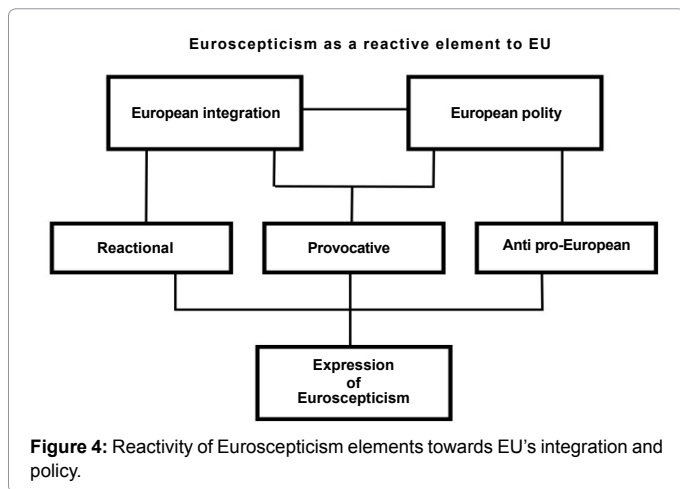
Euroscepticism as a reactive element to EU

European integration

European polity

Reactional

Provocative

Anti pro-European

Expression of Euroscepticism

**Figure 4:** Reactivity of Euroscepticism elements towards EU's integration and policy.